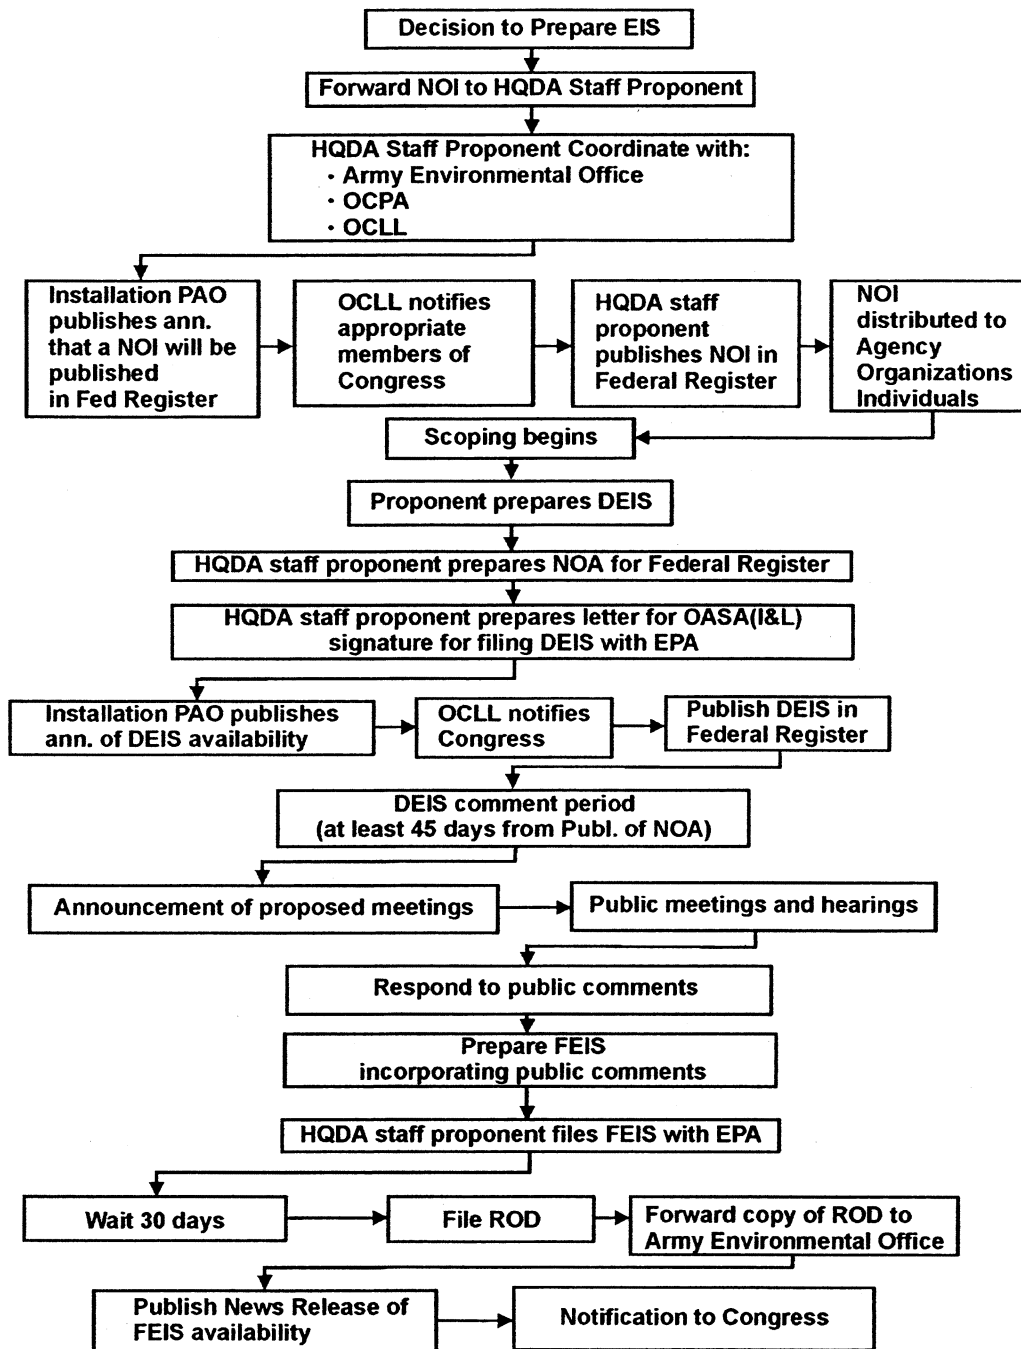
Decision to Prepare EIS

Forward NOI to HQDA Staff Proponent

HQDA Staff Proponent Coordinate with:
• Army Environmental Office
• OCPA
• OCLL

Installation PAO publishes ann. that a NOI will be published in Fed Register

OCLL notifies appropriate members of Congress

HQDA staff proponent publishes NOI in Federal Register

NOI distributed to Agency Organizations Individuals

Scoping begins

Proponent prepares DEIS

HQDA staff proponent prepares NOA for Federal Register

HQDA staff proponent prepares letter for OASA(I&L) signature for filing DEIS with EPA

Installation PAO publishes ann. of DEIS availability

OCLL notifies Congress

Publish DEIS in Federal Register

DEIS comment period (at least 45 days from Publ. of NOA)

Announcement of proposed meetings

Public meetings and hearings

Respond to public comments

Prepare FEIS incorporating public comments

HQDA staff proponent files FEIS with EPA

Wait 30 days

File ROD

Forward copy of ROD to Army Environmental Office

Publish News Release of FEIS availability

Notification to Congress